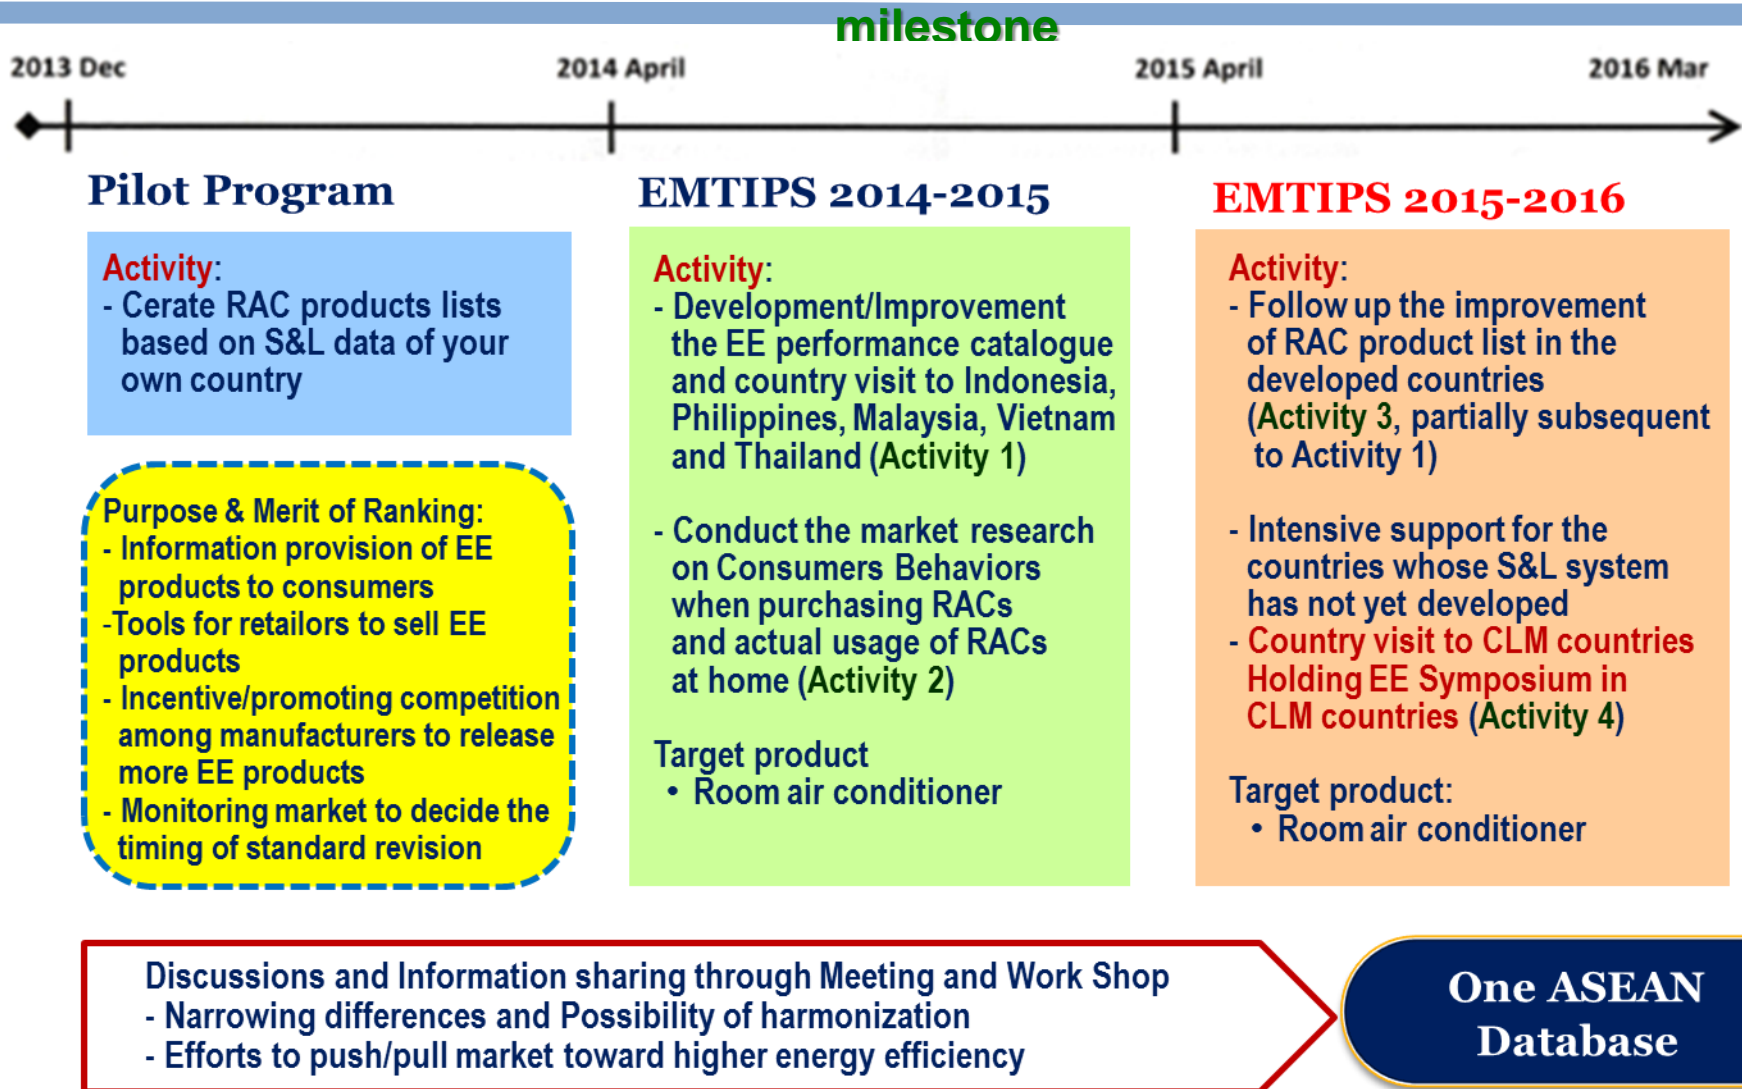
milestone

2013 Dec

2014 April

2015 April

2016 Mar

Pilot Program

Activity:
- Cerate RAC products lists based on S&L data of your own country

Purpose & Merit of Ranking:
- Information provision of EE products to consumers
-Tools for retailors to sell EE products
- Incentive/promoting competition among manufacturers to release more EE products
- Monitoring market to decide the timing of standard revision

EMTIPS 2014-2015

Activity:
- Development/Improvement the EE performance catalogue and country visit to Indonesia, Philippines, Malaysia, Vietnam and Thailand (Activity 1)

- Conduct the market research on Consumers Behaviors when purchasing RACs and actual usage of RACs at home (Activity 2)

Target product
• Room air conditioner

EMTIPS 2015-2016

Activity:
- Follow up the improvement of RAC product list in the developed countries (Activity 3, partially subsequent to Activity 1)

- Intensive support for the countries whose S&L system has not yet developed
- Country visit to CLM countries Holding EE Symposium in CLM countries (Activity 4)

Target product:
• Room air conditioner

Discussions and Information sharing through Meeting and Work Shop
- Narrowing differences and Possibility of harmonization
- Efforts to push/pull market toward higher energy efficiency

One ASEAN Database